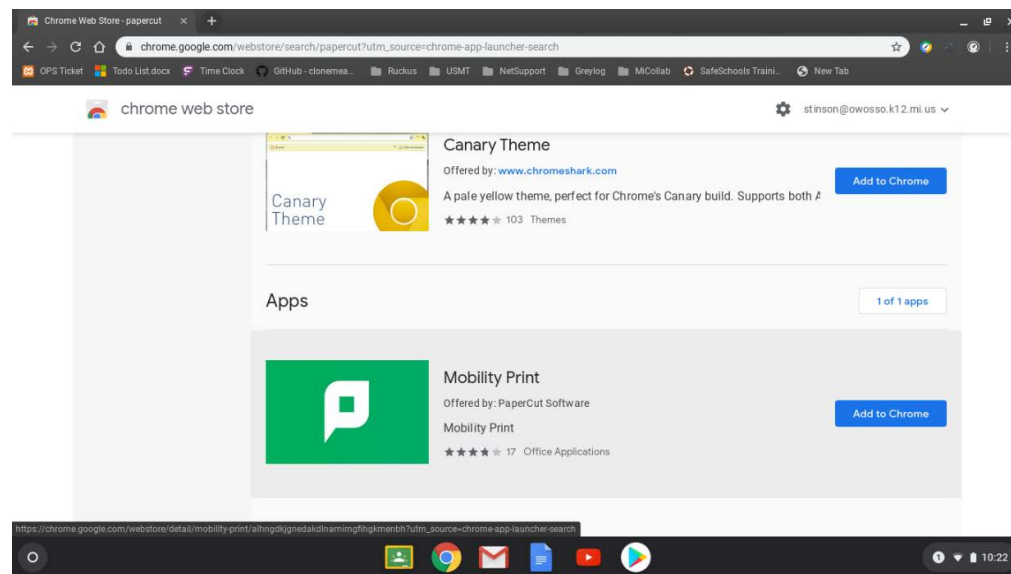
Chrome Web Store - papercut ×

chrome.google.com/webstore/search/papercut?utm_source=chrome-app-launcher-search

OPS Ticket Todo List.docx Time Clock GitHub - clonemea... Ruckus USMT NetSupport Greylog MiCollab SafeSchools Traini... New Tab

chrome web store

stinson@owosso.k12.mi.us

Canary Theme

Canary Theme

Offered by: www.chromeshark.com

A pale yellow theme, perfect for Chrome's Canary build. Supports both A

★★★★★ 103 Themes

Add to Chrome

Apps

1 of 1 apps

Mobility Print

Offered by: PaperCut Software

Mobility Print

★★★★★ 17 Office Applications

Add to Chrome

https://chrome.google.com/webstore/detail/mobility-print/alhngdkjgnedakdlnamimgfihgkmenbh?utm_source=chrome-app-launcher-search

10:22